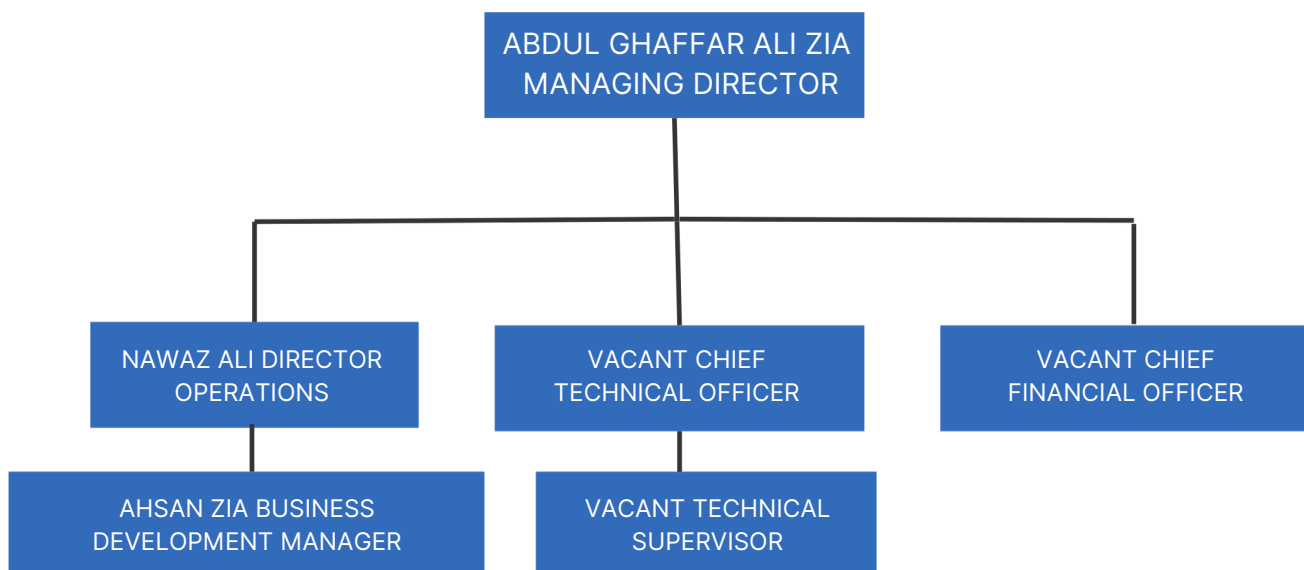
ABDUL GHAFFAR ALI ZIA MANAGING DIRECTOR

NAWAZ ALI DIRECTOR OPERATIONS

VACANT CHIEF TECHNICAL OFFICER

VACANT CHIEF FINANCIAL OFFICER

AHSAN ZIA BUSINESS DEVELOPMENT MANAGER

VACANT TECHNICAL SUPERVISOR